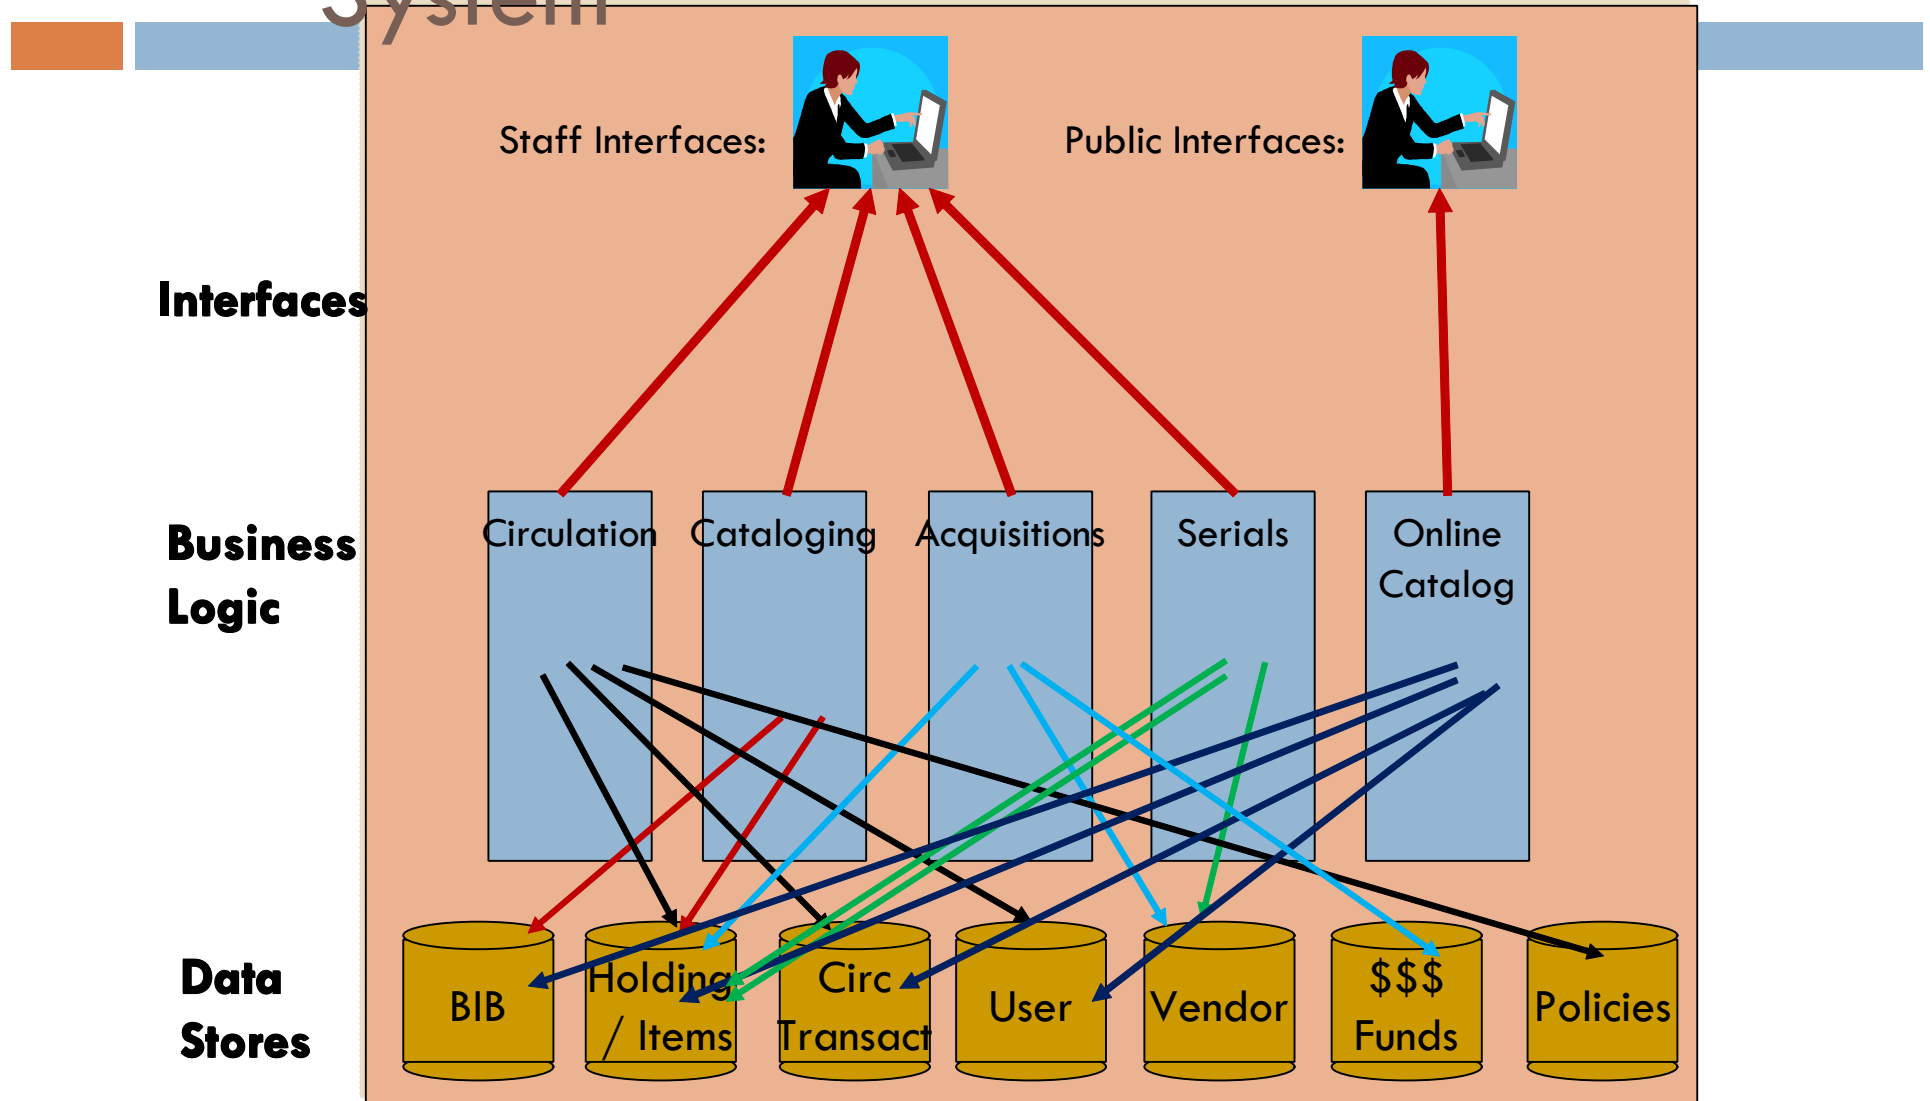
System

Staff Interfaces:

Public Interfaces:

Interfaces

Business Logic

Circulation

Cataloging

Acquisitions

Serials

Online Catalog

Data Stores

BIB

Holding / Items

Circ Transact

User

Vendor

$$$ Funds

Policies